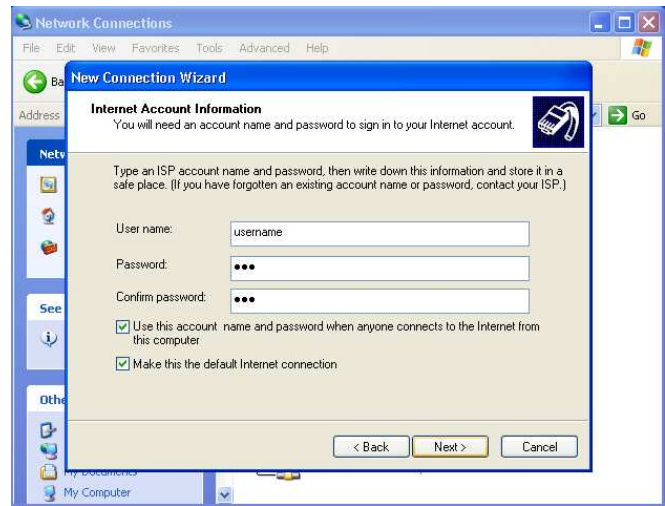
Network Connections

File Edit View Favorites Tools Advanced Help

Ba

Address

Go

Netv

See

Othe

My Documents

My Computer

New Connection Wizard

Internet Account Information

You will need an account name and password to sign in to your Internet account.

Type an ISP account name and password, then write down this information and store it in a safe place. (If you have forgotten an existing account name or password, contact your ISP.)

User name: username

Password: •••

Confirm password: •••

Use this account name and password when anyone connects to the Internet from this computer

Make this the default Internet connection

< Back Next > Cancel